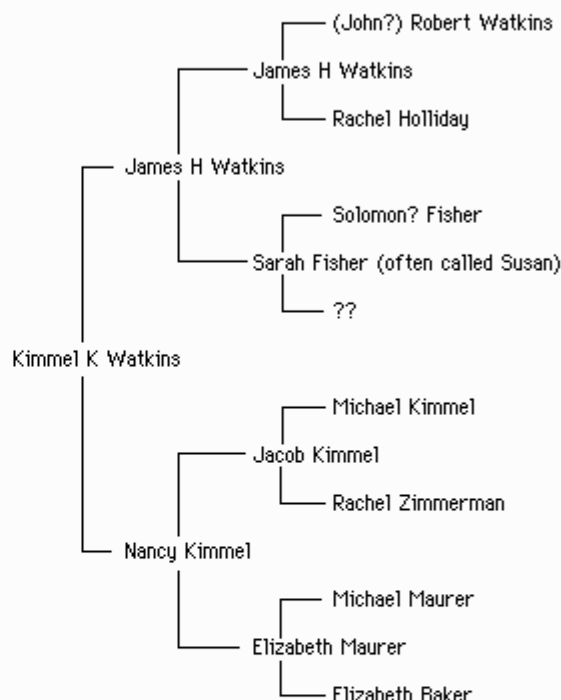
(John?) Robert Watkins

James H Watkins

Rachel Holliday

James H Watkins

Solomon? Fisher

Sarah Fisher (often called Susan)

??

Kimmel K Watkins

Michael Kimmel

Jacob Kimmel

Rachel Zimmerman

Nancy Kimmel

Michael Maurer

Elizabeth Maurer

Elizabeth Baker